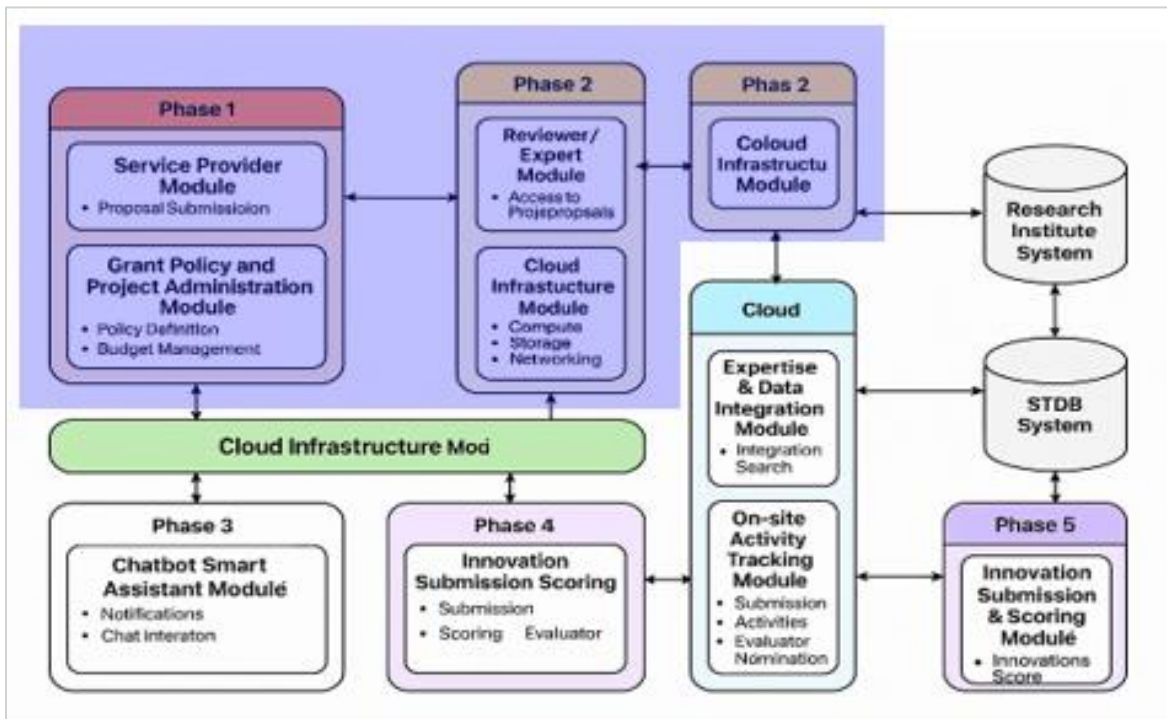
Phase 1

Service Provider Module
• Proposal Submissioion

Grant Policy and Project Administration Module
• Policy Definition
• Budget Management

Phase 2

Reviewer/ Expert Module
• Access to Projeproposals

Cloud Infrastucture Module
• Compute
• Storage
• Networking

Phas 2

Coloud Infrastructu Module

Research Institute System

Cloud

Expertise & Data Integration Module
• Integration Search

On-site Activity Tracking Module
• Submission
• Activities
• Evaluator Nomination

STDB System

Cloud Infrastructure Mod

Phase 3

Chatbot Smart Assistant Module
• Notifications
• Chat Interaton

Phase 4

Innovation Submission Scoring
• Submission
• Scoring Evaluator

Phase 5

Innovation Submission & Scoring Module
• Innovations Score